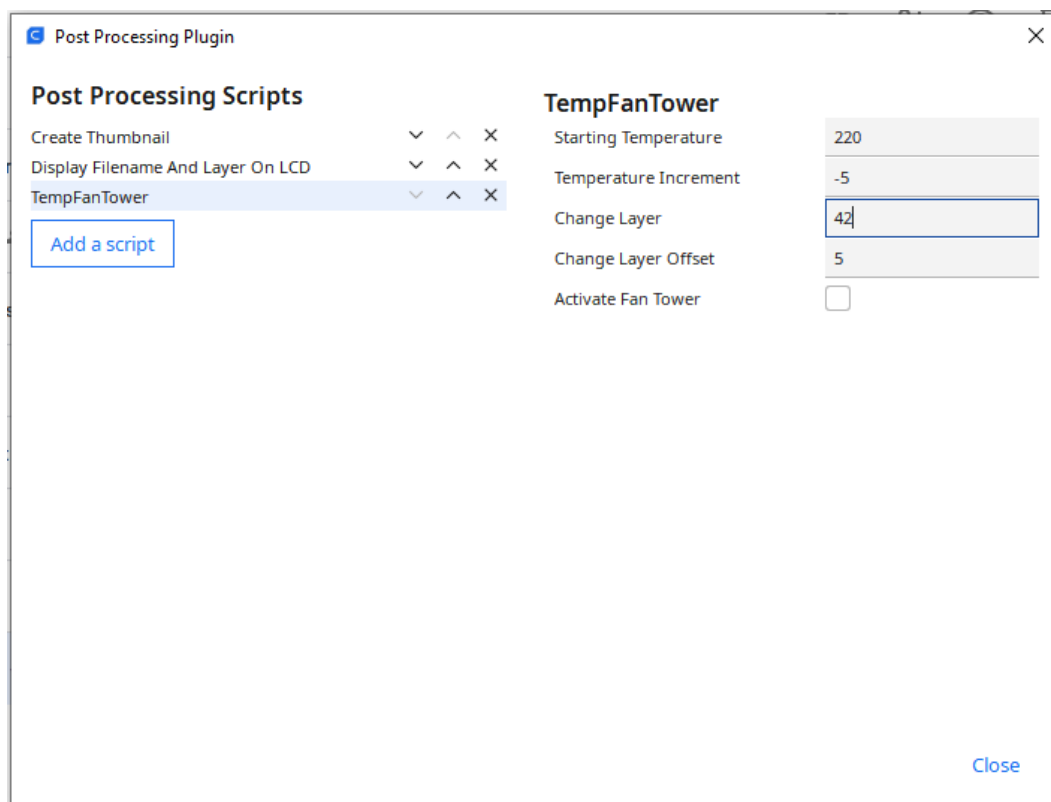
Post Processing Plugin

Post Processing Scripts

Create Thumbnail

Display Filename And Layer On LCD

TempFanTower

Add a script

TempFanTower

| | |
|---|---|
| Starting Temperature | 220 |
| Temperature Increment | -5 |
| Change Layer | 42 |
| Change Layer Offset | 5 |
| Activate Fan Tower | |

Close